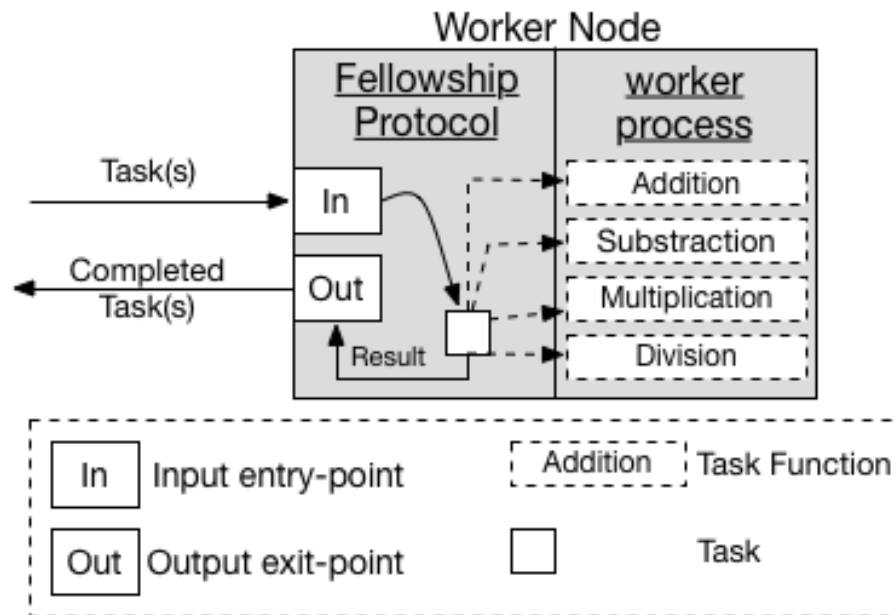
Worker Node

Fellowship Protocol

worker process

Task(s)

In

Completed Task(s)

Out

Result

Addition

Substraction

Multiplication

Division

In Input entry-point

Out Output exit-point

Addition Task Function

Task